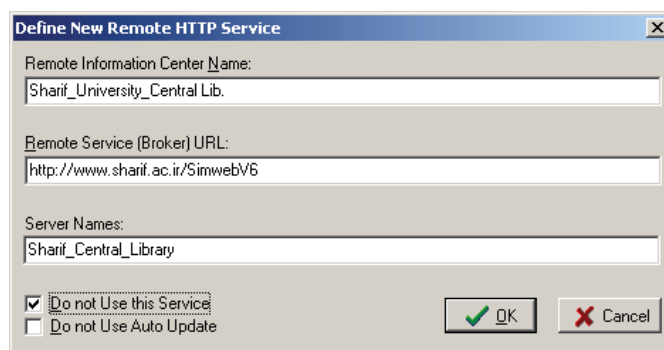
Define New Remote HTTP Service

Remote Information Center Name:

Sharif_University_Central Lib.

Remote Service (Broker) URL:

http://www.sharif.ac.ir/SimwebV6

Server Names:

Sharif_Central_Library

Do not Use this Service

Do not Use Auto Update

OK

Cancel